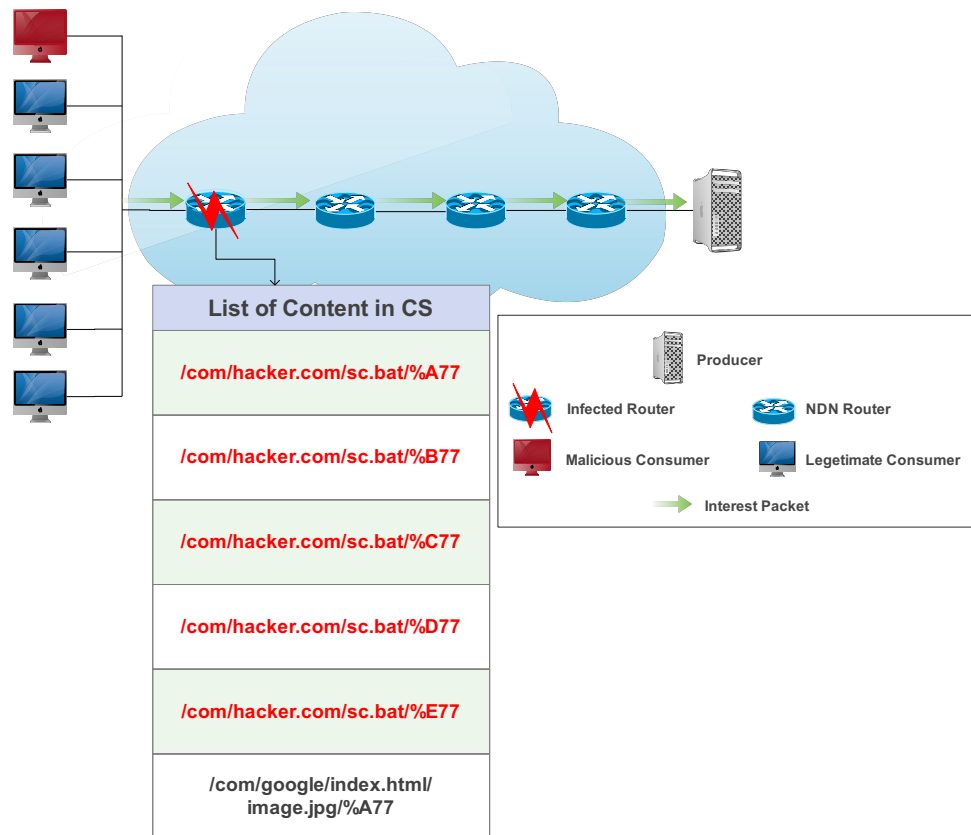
| List of Content in CS |
|---|
| /com/hacker.com/sc.bat/%A77 |
| /com/hacker.com/sc.bat/%B77 |
| /com/hacker.com/sc.bat/%C77 |
| /com/hacker.com/sc.bat/%D77 |
| /com/hacker.com/sc.bat/%E77 |
| /com/google/index.html/ image.jpg/%A77 |

Producer

Infected Router

NDN Router

Malicious Consumer

Legetimate Consumer

Interest Packet